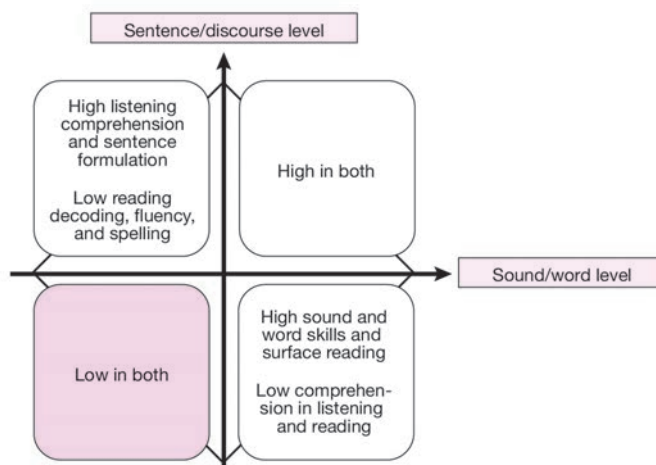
Sentence/discourse level

High listening comprehension and sentence formulation

Low reading decoding, fluency, and spelling

High in both

Sound/word level

Low in both

High sound and word skills and surface reading

Low comprehension in listening and reading